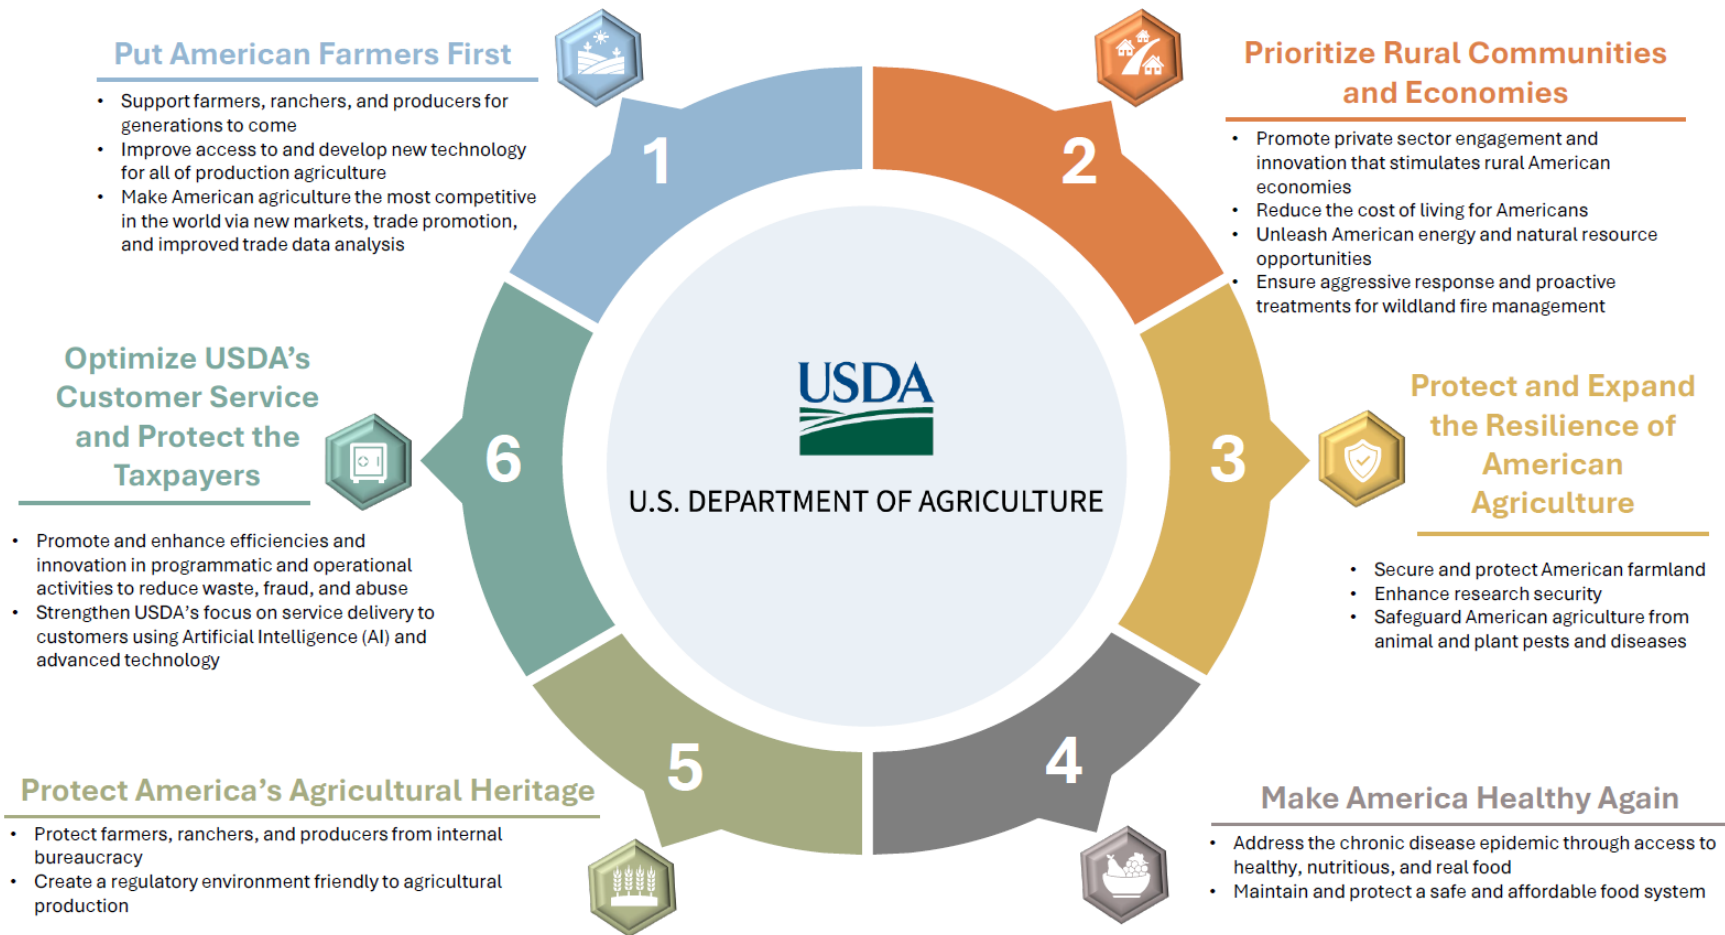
Put American Farmers First

- Support farmers, ranchers, and producers for generations to come
- Improve access to and develop new technology for all of production agriculture
- Make American agriculture the most competitive in the world via new markets, trade promotion, and improved trade data analysis

1

Prioritize Rural Communities and Economies

- Promote private sector engagement and innovation that stimulates rural American economies
- Reduce the cost of living for Americans
- Unleash American energy and natural resource opportunities
- Ensure aggressive response and proactive treatments for wildland fire management

2

Optimize USDA's Customer Service and Protect the Taxpayers

- Promote and enhance efficiencies and innovation in programmatic and operational activities to reduce waste, fraud, and abuse
- Strengthen USDA's focus on service delivery to customers using Artificial Intelligence (AI) and advanced technology

6

USDA

U.S. DEPARTMENT OF AGRICULTURE

3

Protect and Expand the Resilience of American Agriculture

- Secure and protect American farmland
- Enhance research security
- Safeguard American agriculture from animal and plant pests and diseases

5

4

Protect America's Agricultural Heritage

- Protect farmers, ranchers, and producers from internal bureaucracy
- Create a regulatory environment friendly to agricultural production

Make America Healthy Again

- Address the chronic disease epidemic through access to healthy, nutritious, and real food
- Maintain and protect a safe and affordable food system